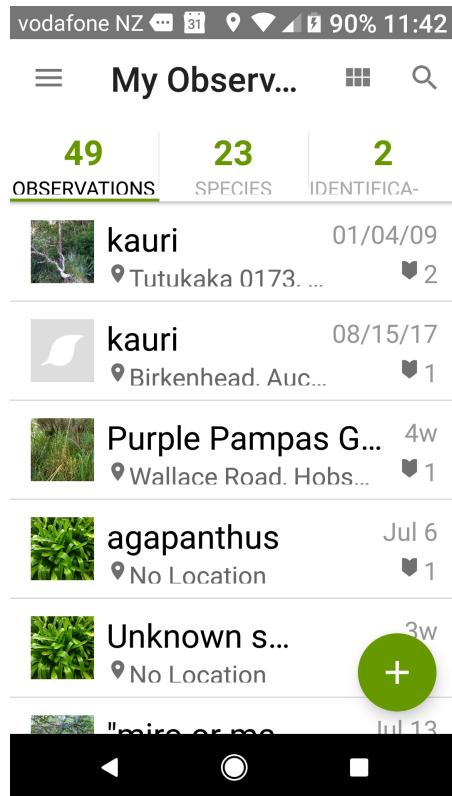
vodafone NZ 31 90% 11:42

My Observ...

49 OBSERVATIONS

23 SPECIES

2 IDENTIFICA-

kauri
Tutukaka 0173, ...
01/04/09
2

kauri
Birkenhead, Auc...
08/15/17
1

Purple Pampas G...
Wallace Road, Hobs...
4w
1

agapanthus
No Location
Jul 6
1

Unknown s...
No Location
3w

+

"miro or ma...
Jul 13